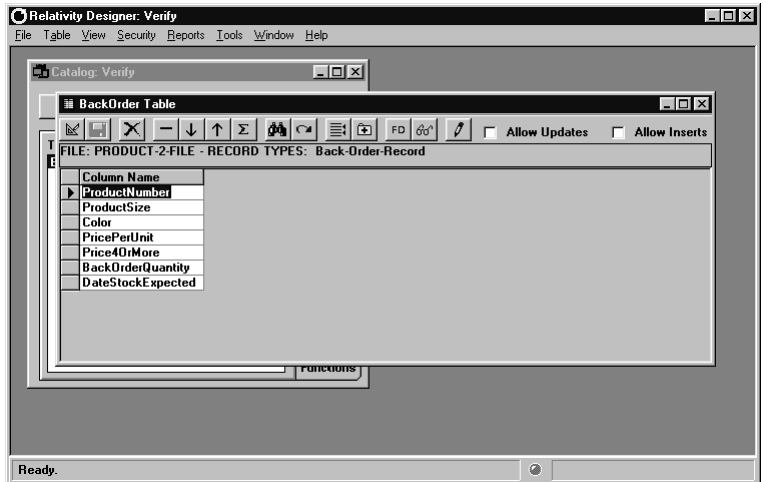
Relativity Designer: Verify
File Table View Security Reports Tools Window Help

Catalog: Verify

BackOrder Table

FD

Allow Updates

Allow Inserts

FILE: PRODUCT-2-FILE - RECORD TYPES: Back-Order-Record

| Column Name |
|---|
| ProductNumber |
| ProductSize |
| Color |
| PricePerUnit |
| Price4OrMore |
| BackOrderQuantity |
| DateStockExpected |

Functions

Ready.